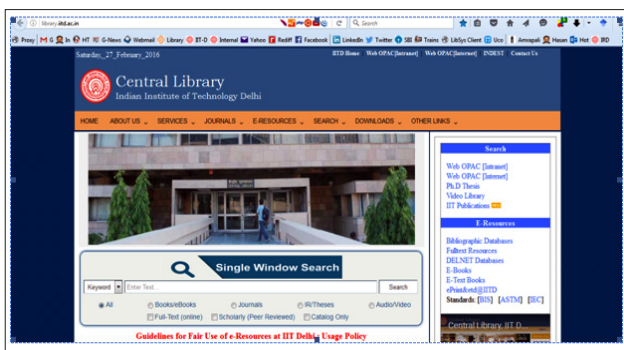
library.iitd.ac.in

Search

Proxy M G In HT G-News Webmail Library IIT-D Internal Yahoo Rediff Facebook LinkedIn Twitter SBI Trains LibSys Client Uco Amrapali Hasan Hot IRD

Saturday, 27 February, 2016

IITD Home Web OPAC[Intranet] Web OPAC[Internet] INDEST Contact Us

Central Library
Indian Institute of Technology Delhi

HOME ABOUT US SERVICES JOURNALS E-RESOURCES SEARCH DOWNLOADS OTHER LINKS

Single Window Search

Keyword Enter Text... Search

All Books/eBooks Journals IR/Theses Audio/Video
Full-Text (online) Scholarly (Peer Reviewed) Catalog Only

Guidelines for Fair Use of e-Resources at IIT Delhi Usage Policy

Search
Web OPAC [Intranet]
Web OPAC [Internet]
Ph.D Thesis
Video Library
IIT Publications

E-Resources
Bibliographic Databases
Fulltext Resources
DELNET Databases
E-Books
E-Text Books
ePrints@IITD
Standards: [BIS] [ASTM] [IEC]

Central Library, IIT D...